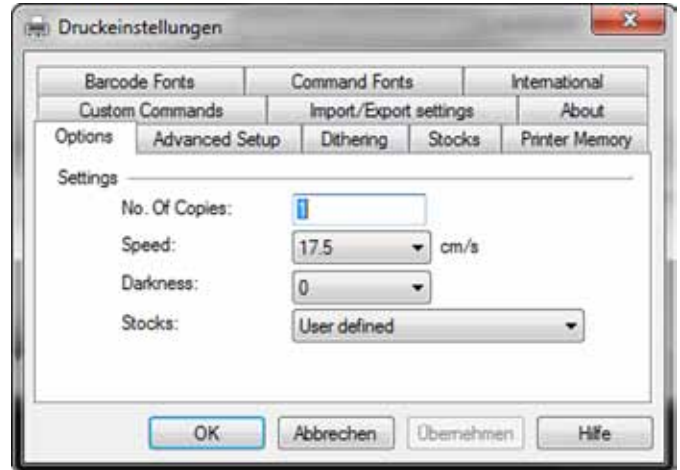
Druckeinstellungen

Barcode Fonts | Command Fonts | International
Custom Commands | Import/Export settings | About
Options | Advanced Setup | Dithering | Stocks | Printer Memory

Settings

No. Of Copies: 1
Speed: 17.5 cm/s
Darkness: 0
Stocks: User defined

OK | Abbrechen | Übernehmen | Hilfe